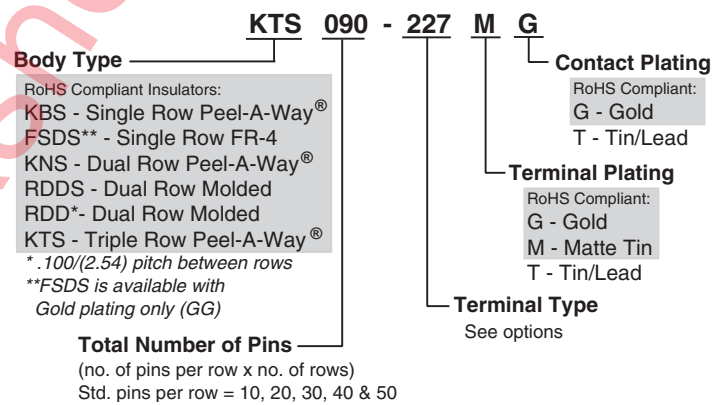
KTS 090 - 227 M G

Body Type

RoHS Compliant Insulators:
KBS - Single Row Peel-A-Way®
FSDS** - Single Row FR-4
KNS - Dual Row Peel-A-Way®
RDDS - Dual Row Molded
RDD*- Dual Row Molded
KTS - Triple Row Peel-A-Way®
* .100/(2.54) pitch between rows
**FSDS is available with Gold plating only (GG)

Total Number of Pins
(no. of pins per row x no. of rows)
Std. pins per row = 10, 20, 30, 40 & 50

Contact Plating
RoHS Compliant:
G - Gold
T - Tin/Lead

Terminal Plating
RoHS Compliant:
G - Gold
M - Matte Tin
T - Tin/Lead

Terminal Type
See options